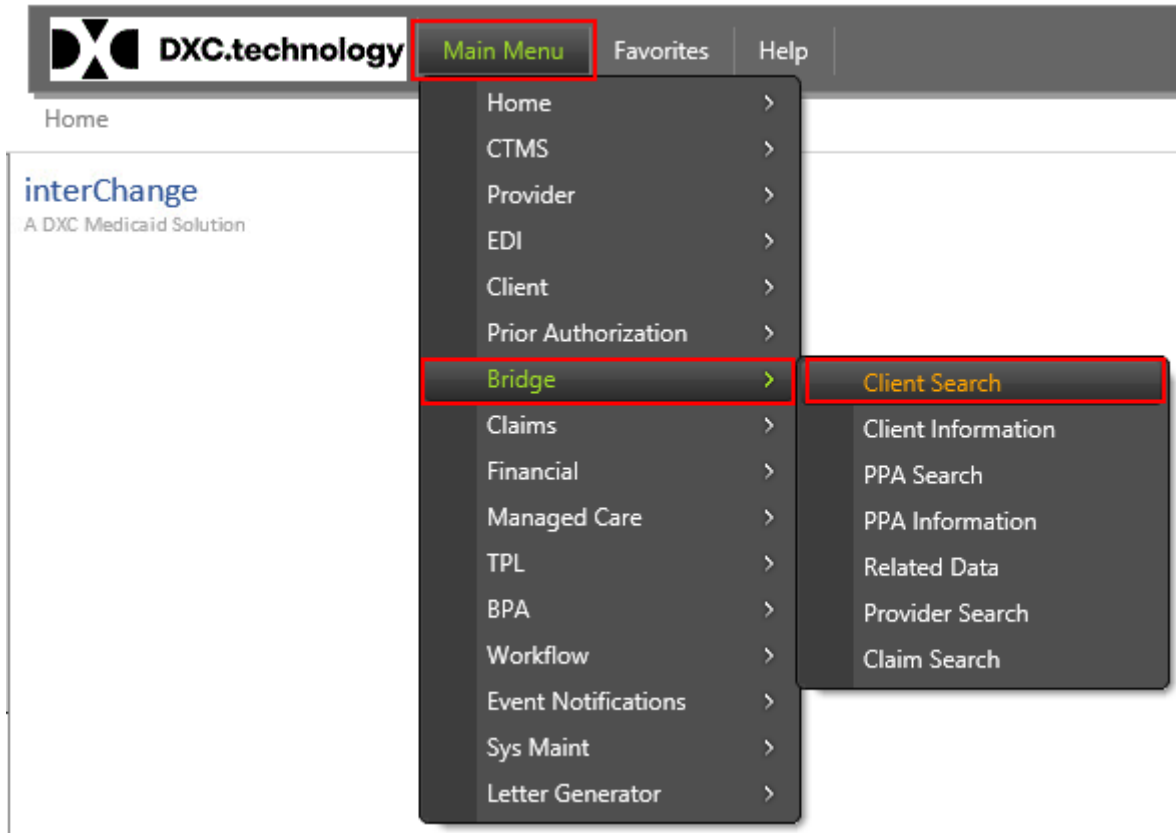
DXC.technology Main Menu Favorites Help

Home

interChange
A DXC Medicaid Solution

Home
CTMS
Provider
EDI
Client
Prior Authorization
Bridge
Claims
Financial
Managed Care
TPL
BPA
Workflow
Event Notifications
Sys Maint
Letter Generator

Client Search
Client Information
PPA Search
PPA Information
Related Data
Provider Search
Claim Search